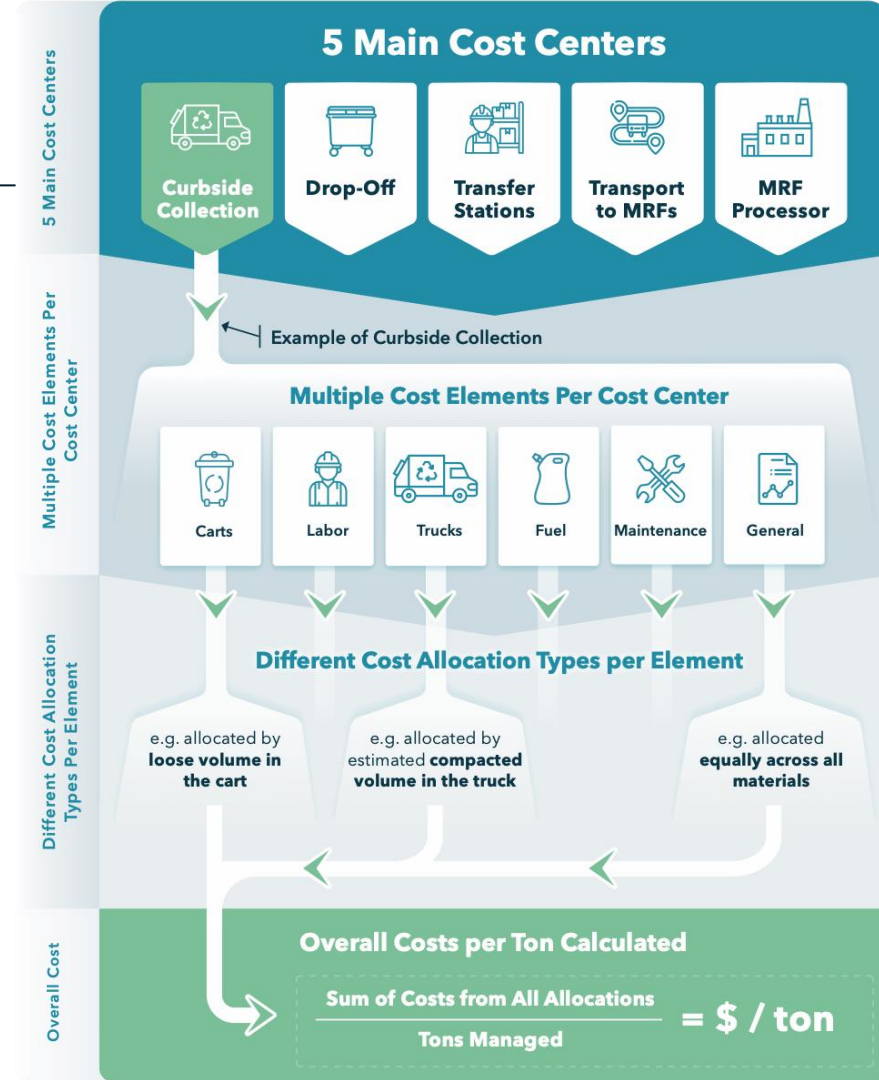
5 Main Cost Centers

5 Main Cost Centers

Curbside Collection

Drop-Off

Transfer Stations

Transport to MRFs

MRF Processor

Multiple Cost Elements Per Cost Center

Example of Curbside Collection

Multiple Cost Elements Per Cost Center

Carts

Labor

Trucks

Fuel

Maintenance

General

Different Cost Allocation Types Per Element

Different Cost Allocation Types per Element

e.g. allocated by **loose volume in the cart**

e.g. allocated by estimated **compacted volume in the truck**

e.g. allocated **equally across all materials**

Overall Cost

Overall Costs per Ton Calculated

$\frac{\text{Sum of Costs from All Allocations}}{\text{Tons Managed}}$ = \$ / ton